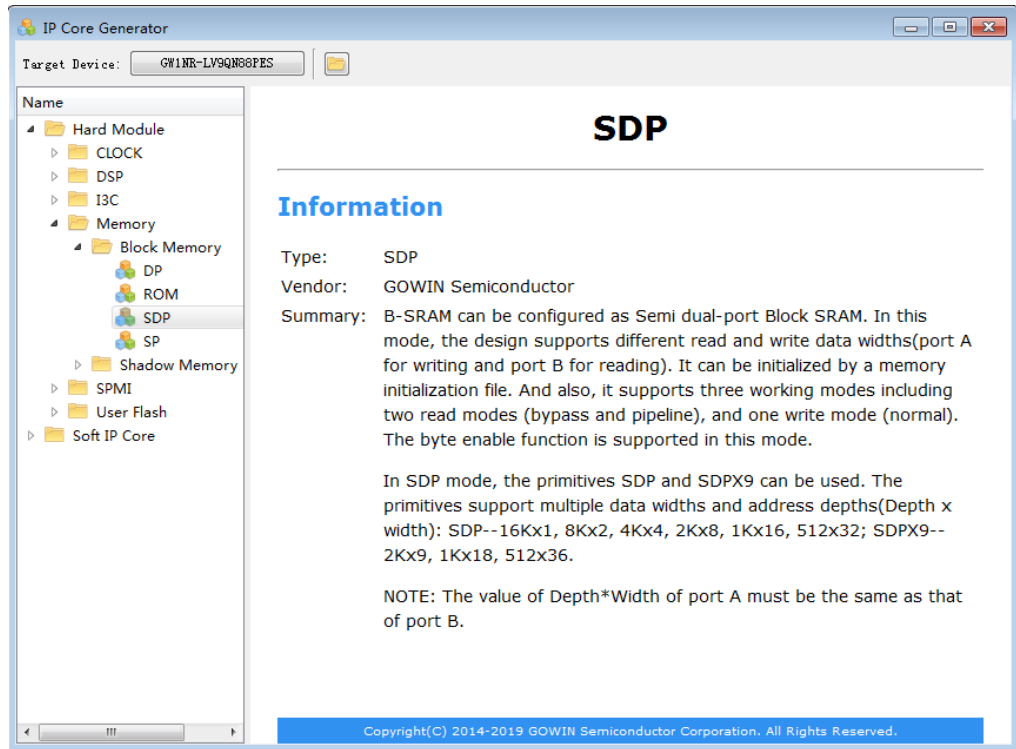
IP Core Generator

Target Device: GW1NR-LV9QN88PES

Name
Hard Module
CLOCK
DSP
I3C
Memory
Block Memory
DP
ROM
SDP
SP
Shadow Memory
SPMI
User Flash
Soft IP Core

SDP

Information

Type: SDP

Vendor: GOWIN Semiconductor

Summary: B-SRAM can be configured as Semi dual-port Block SRAM. In this mode, the design supports different read and write data widths(port A for writing and port B for reading). It can be initialized by a memory initialization file. And also, it supports three working modes including two read modes (bypass and pipeline), and one write mode (normal). The byte enable function is supported in this mode.

In SDP mode, the primitives SDP and SDPX9 can be used. The primitives support multiple data widths and address depths(Depth x width): SDP--16Kx1, 8Kx2, 4Kx4, 2Kx8, 1Kx16, 512x32; SDPX9--2Kx9, 1Kx18, 512x36.

NOTE: The value of Depth*Width of port A must be the same as that of port B.

Copyright(C) 2014-2019 GOWIN Semiconductor Corporation. All Rights Reserved.